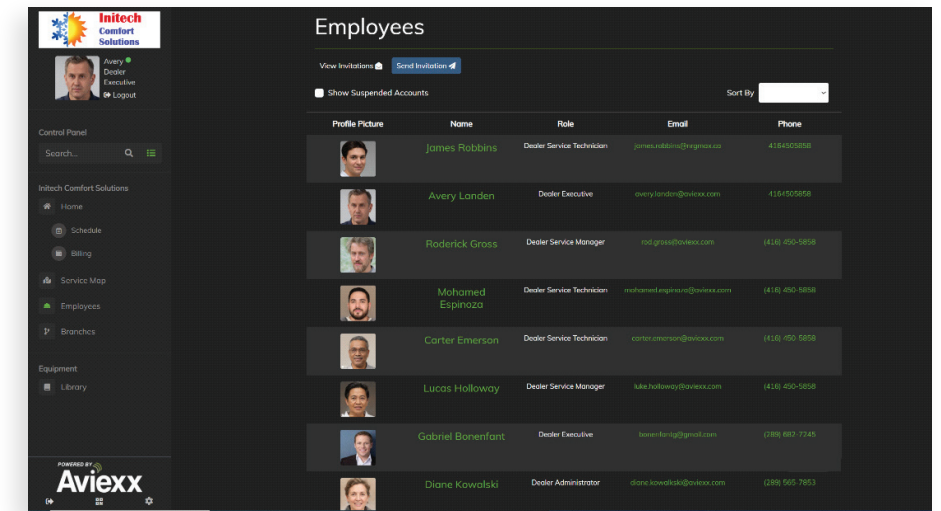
Initech Comfort Solutions

Avery
Dealer Executive
Logout

Control Panel
Search...

Initech Comfort Solutions
Home
Schedule
Billing
Service Map
Employees
Branches

Equipment
Library

POWERED BY
Aviexx

Employees

View Invitations
Send Invitation

Show Suspended Accounts

Sort By

| Profile Picture | Name | Role | Email | Phone |
|---|---|---|---|---|
| | James Robbins | Dealer Service Technician | james.robbins@regmax.co | 4164505858 |
| | Avery Landen | Dealer Executive | avery.landen@aviexx.com | 4164505858 |
| | Roderick Gross | Dealer Service Manager | rod.gross@aviexx.com | (416) 450-5858 |
| | Mohamed Espinoza | Dealer Service Technician | mohamed.espinoza@aviexx.com | (416) 450-5858 |
| | Carter Emerson | Dealer Service Technician | carter.emerson@aviexx.com | (416) 450-5858 |
| | Lucas Holloway | Dealer Service Manager | luke.holloway@aviexx.com | (416) 450-5858 |
| | Gabriel Bonenfant | Dealer Executive | bonenfantg@gmail.com | (289) 682-7245 |
| | Diane Kowalski | Dealer Administrator | diane.kowalski@aviexx.com | (289) 565-7853 |